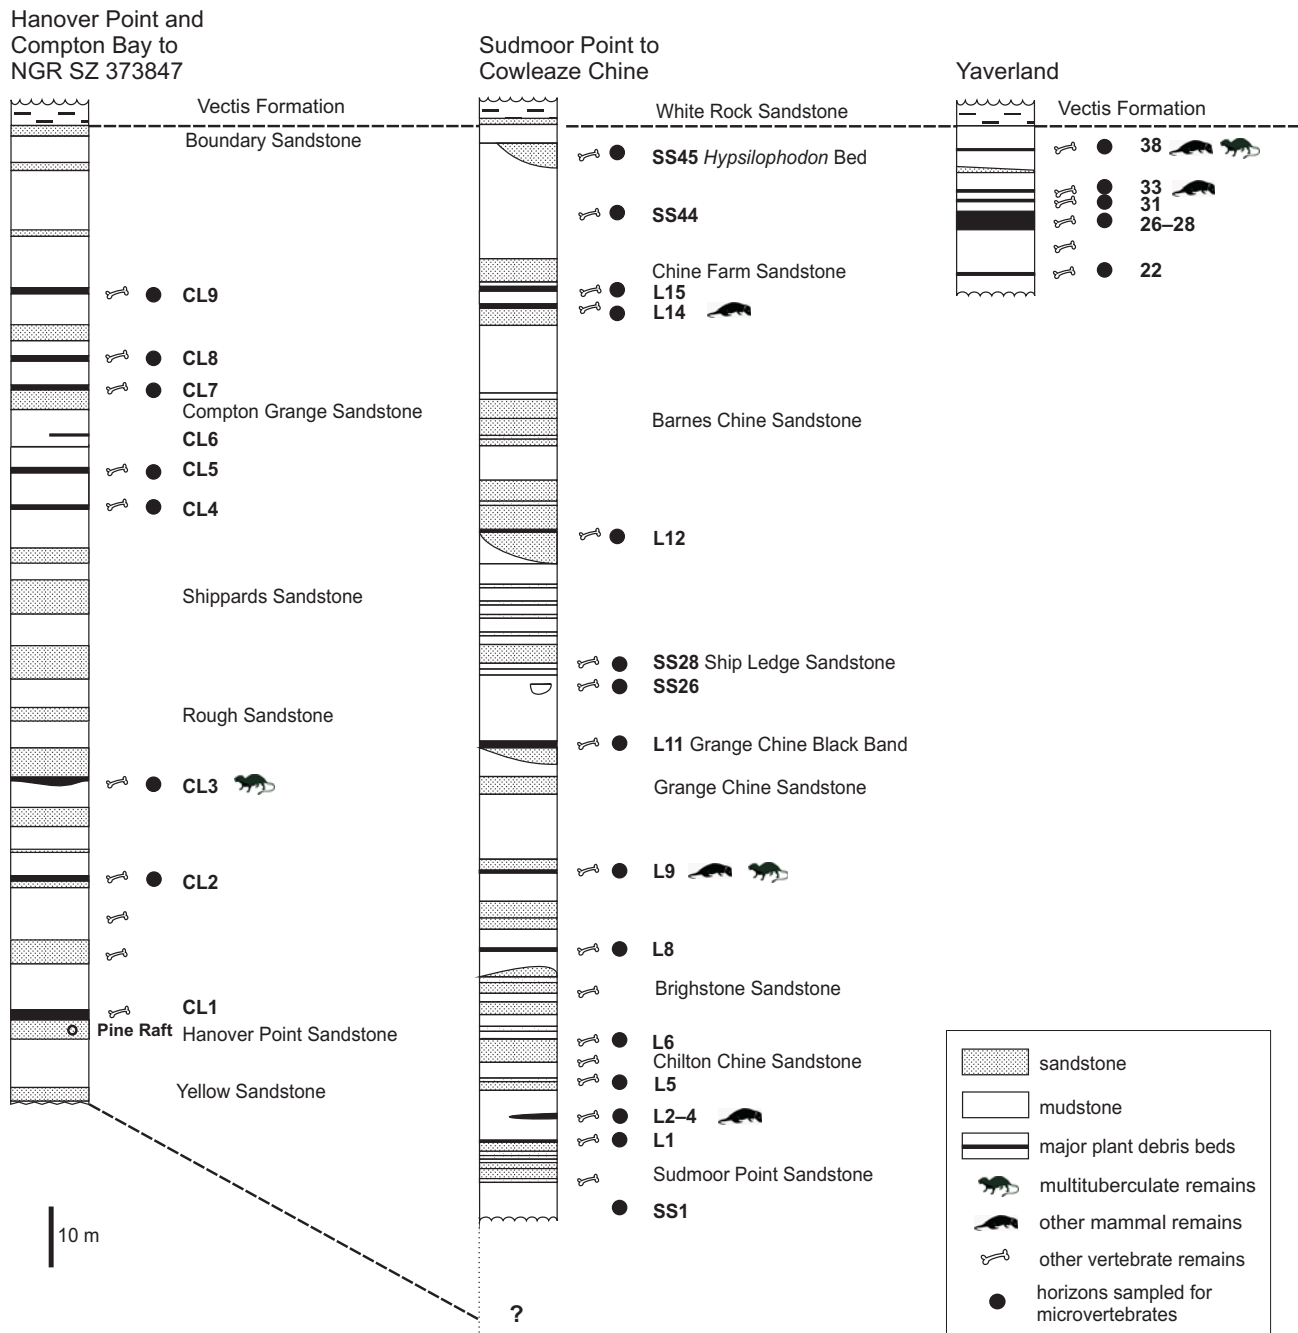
Hanover Point and Compton Bay to NGR SZ 373847

Vectis Formation
Boundary Sandstone
CL9
CL8
CL7
Compton Grange Sandstone
CL6
CL5
CL4
Shippards Sandstone
Rough Sandstone
CL3
CL2
CL1
Pine Raft
Hanover Point Sandstone
Yellow Sandstone

10 m

Sudmoor Point to Cowleaze Chine

White Rock Sandstone
SS45 *Hypsilophodon* Bed
SS44
Chine Farm Sandstone
L15
L14
Barnes Chine Sandstone
L12
SS28 Ship Ledge Sandstone
SS26
L11 Grange Chine Black Band
Grange Chine Sandstone
L9
L8
Brighstone Sandstone
L6
Chilton Chine Sandstone
L5
L2–4
L1
Sudmoor Point Sandstone
SS1
?

Yaverland

Vectis Formation
38
33
31
26–28
22

sandstone
mudstone
major plant debris beds
multituberculate remains
other mammal remains
other vertebrate remains
horizons sampled for microvertebrates